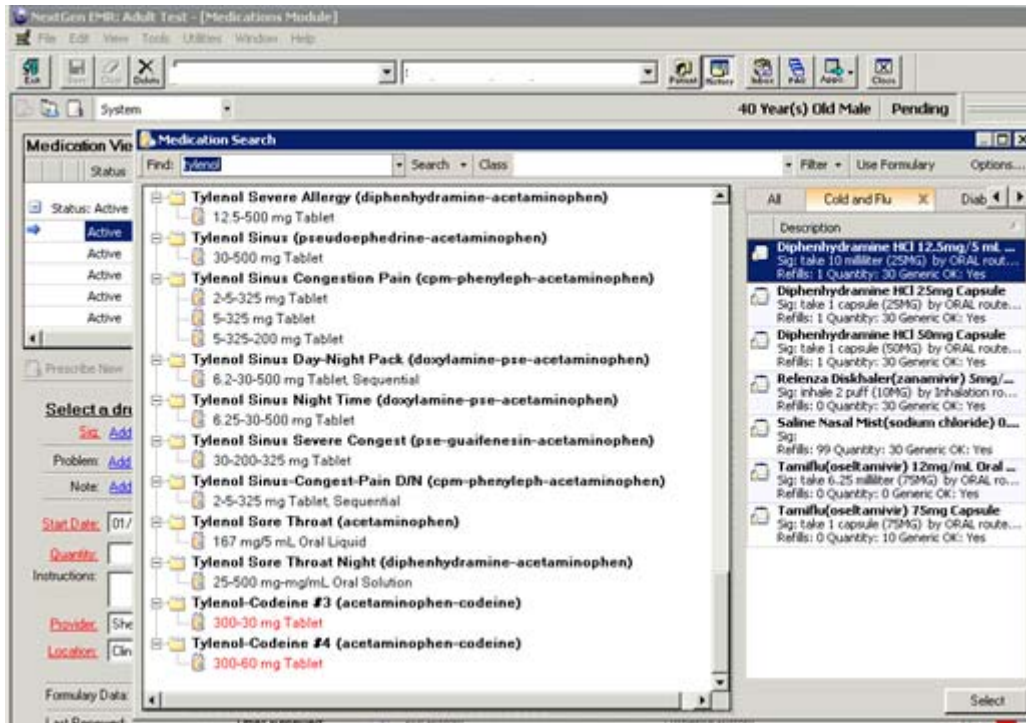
NextGen EMR: Adult Test - [Medications Module]
File Edit View Tools Utilities Window Help
Exit Save Copy Delete Format History Inbox PAQ Apps Close
System
40 Year(s) Old Male Pending

Medication Vie
Status
Status: Active
Active
Active
Active
Active
Active
Prescribe New
Select a dr
Sig: Add
Problem: Add
Note: Add
Start Date: 01/
Quantity:
Instructions:
Provider: She
Location: Clin
Formulary Data:
Last Renewed:

Medication Search
Find: tylenol Search Class Filter Use Formulary Options...

Tylenol Severe Allergy (diphenhydramine-acetaminophen)
12.5-500 mg Tablet
Tylenol Sinus (pseudoephedrine-acetaminophen)
30-500 mg Tablet
Tylenol Sinus Congestion Pain (cpm-phenyleph-acetaminophen)
2-5-325 mg Tablet
5-325 mg Tablet
5-325-200 mg Tablet
Tylenol Sinus Day-Night Pack (doxylamine-pse-acetaminophen)
6.2-30-500 mg Tablet, Sequential
Tylenol Sinus Night Time (doxylamine-pse-acetaminophen)
6.25-30-500 mg Tablet
Tylenol Sinus Severe Congest (pse-guaifenesin-acetaminophen)
30-200-325 mg Tablet
Tylenol Sinus-Congest-Pain D/N (cpm-phenyleph-acetaminophen)
2-5-325 mg Tablet, Sequential
Tylenol Sore Throat (acetaminophen)
167 mg/5 mL Oral Liquid
Tylenol Sore Throat Night (diphenhydramine-acetaminophen)
25-500 mg-mg/mL Oral Solution
Tylenol-Codeine #3 (acetaminophen-codeine)
300-30 mg Tablet
Tylenol-Codeine #4 (acetaminophen-codeine)
300-60 mg Tablet

All Cold and Flu X Diab
Description
Diphenhydramine HCl 12.5mg/5 mL ...
Sig: take 10 milliter (25MG) by ORAL route...
Refills: 1 Quantity: 30 Generic OK: Yes
Diphenhydramine HCl 25mg Capsule
Sig: take 1 capsule (25MG) by ORAL route...
Refills: 1 Quantity: 30 Generic OK: Yes
Diphenhydramine HCl 50mg Capsule
Sig: take 1 capsule (50MG) by ORAL route...
Refills: 1 Quantity: 30 Generic OK: Yes
Relenza Diskhaler(zanamivir) 5mg/...
Sig: inhale 2 puff (10MG) by Inhalation ro...
Refills: 0 Quantity: 30 Generic OK: Yes
Saline Nasal Mist(sodium chloride) 0....
Sig:
Refills: 99 Quantity: 30 Generic OK: Yes
Tamiflu(oseltamivir) 12mg/mL Oral ...
Sig: take 6.25 milliter (75MG) by ORAL ro...
Refills: 0 Quantity: 0 Generic OK: Yes
Tamiflu(oseltamivir) 75mg Capsule
Sig: take 1 capsule (75MG) by ORAL route...
Refills: 0 Quantity: 10 Generic OK: Yes
Select